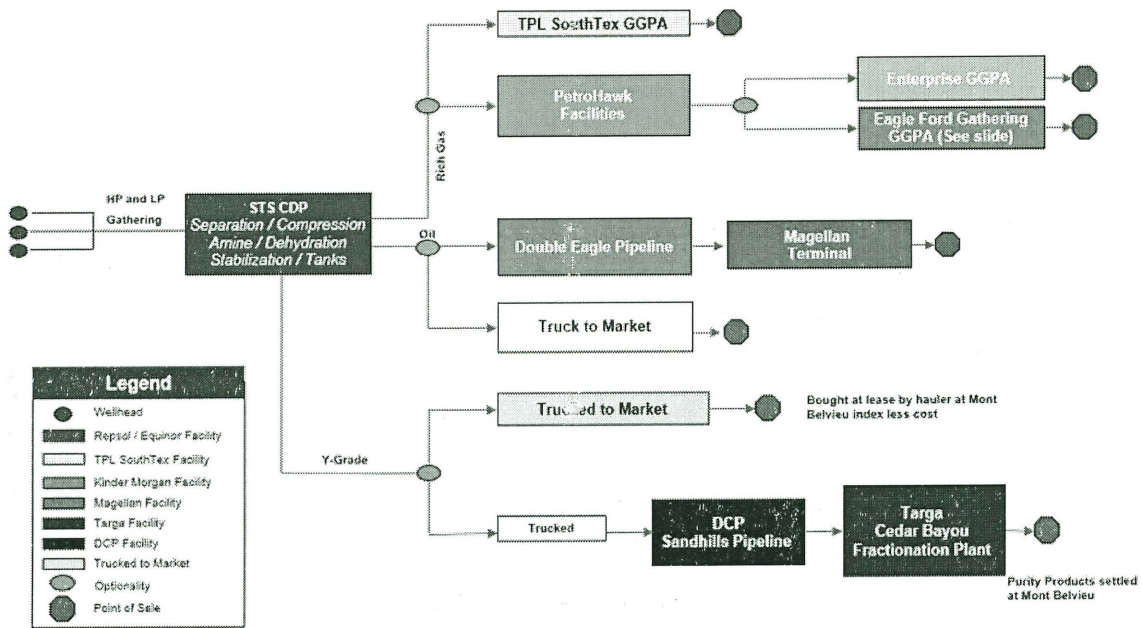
HP and LP Gathering

STS CDP
Separation / Compression
Amine / Dehydration
Stabilization / Tanks

Rich Gas

TPL SouthTex GGPA

PetroHawk Facilities

Enterprise GGPA

Eagle Ford Gathering GGPA (See slide)

Oil

Double Eagle Pipeline

Magellan Terminal

Truck to Market

Y-Grade

Tru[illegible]d to Market

Bought at lease by hauler at Mont Belvieu index less cost

Trucked

DCP Sandhills Pipeline

Targa Cedar Bayou Fractionation Plant

Purity Products settled at Mont Belvieu

Legend
Wellhead
Repsol / Equinor Facility
TPL SouthTex Facility
Kinder Morgan Facility
Magellan Facility
Targa Facility
DCP Facility
Trucked to Market
Optionality
Point of Sale